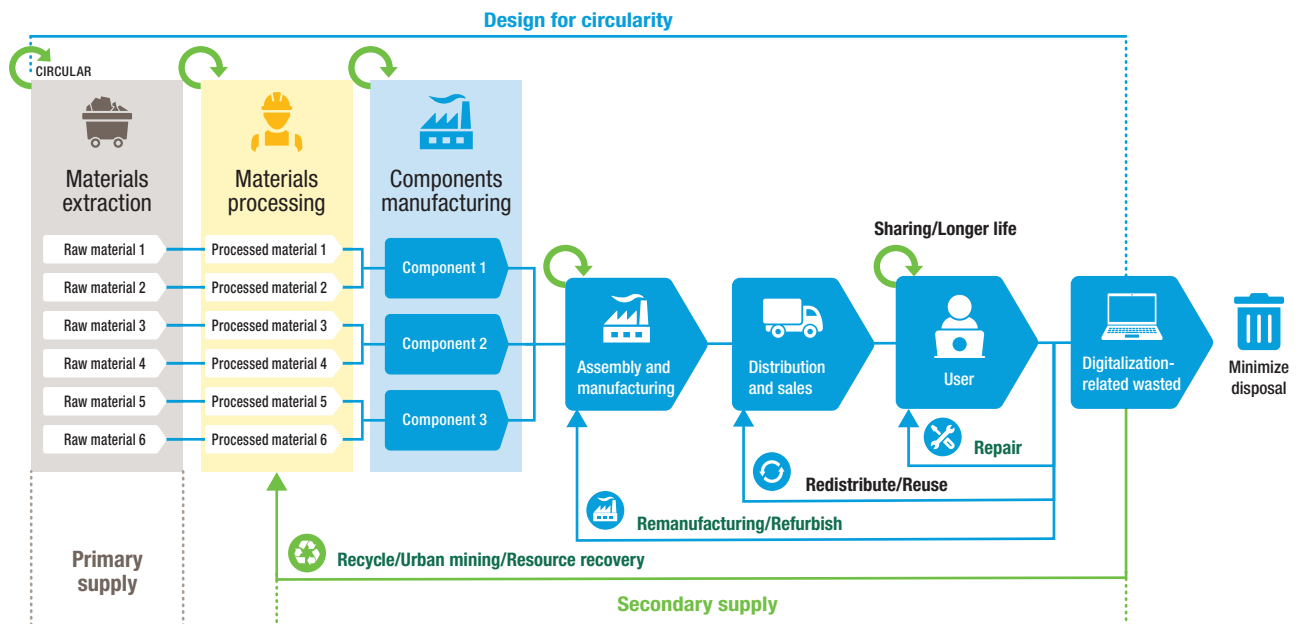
Design for circularity

CIRCULAR

Materials extraction

Raw material 1
Raw material 2
Raw material 3
Raw material 4
Raw material 5
Raw material 6

Materials processing

Processed material 1
Processed material 2
Processed material 3
Processed material 4
Processed material 5
Processed material 6

Components manufacturing

Component 1
Component 2
Component 3

Assembly and manufacturing

Distribution and sales

Sharing/Longer life

User

Digitalization-related wasted

Minimize disposal

Repair

Redistribute/Reuse

Remanufacturing/Refurbish

Recycle/Urban mining/Resource recovery

Primary supply

Secondary supply